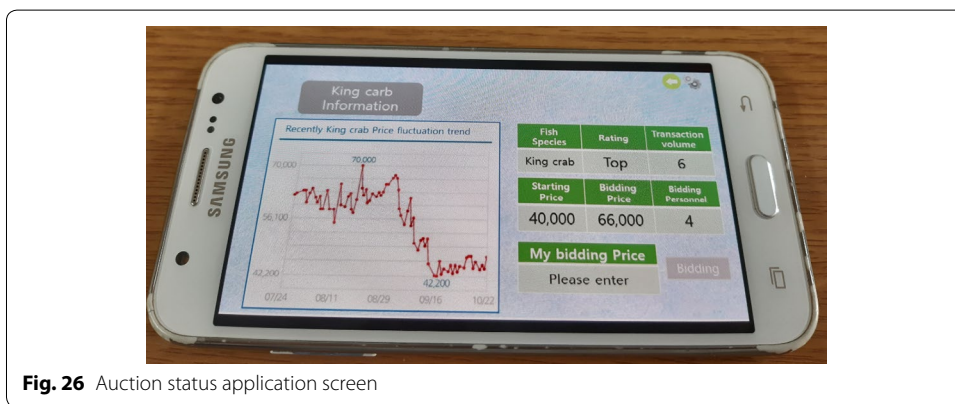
SAMSUNG

King carb Information

Recently King crab Price fluctuation trend

70,000

70,000

56,100

42,200

42,200

07/24 08/11 08/29 09/16 10/22

| Fish Species | Rating | Transaction volume |
|---|---|---|
| King crab | Top | 6 |
| Starting Price | Bidding Price | Bidding Personnel |
| 40,000 | 66,000 | 4 |

My bidding Price

Please enter

Bidding

Fig. 26 Auction status application screen